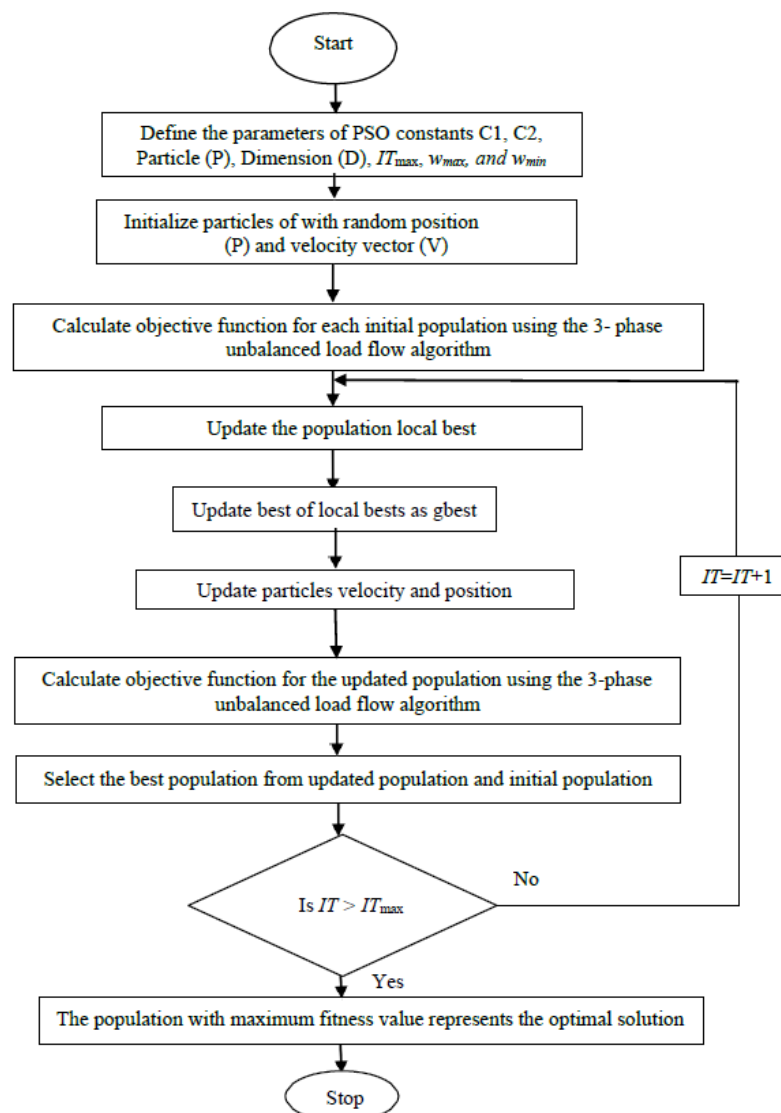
Start

Define the parameters of PSO constants C1, C2, Particle (P), Dimension (D), $IT_{\max}$, $w_{max}$, and $w_{min}$

Initialize particles of with random position (P) and velocity vector (V)

Calculate objective function for each initial population using the 3- phase unbalanced load flow algorithm

Update the population local best

Update best of local bests as gbest

Update particles velocity and position

Calculate objective function for the updated population using the 3-phase unbalanced load flow algorithm

Select the best population from updated population and initial population

Is $IT > IT_{\max}$

No

$IT$=$IT$+1

Yes

The population with maximum fitness value represents the optimal solution

Stop